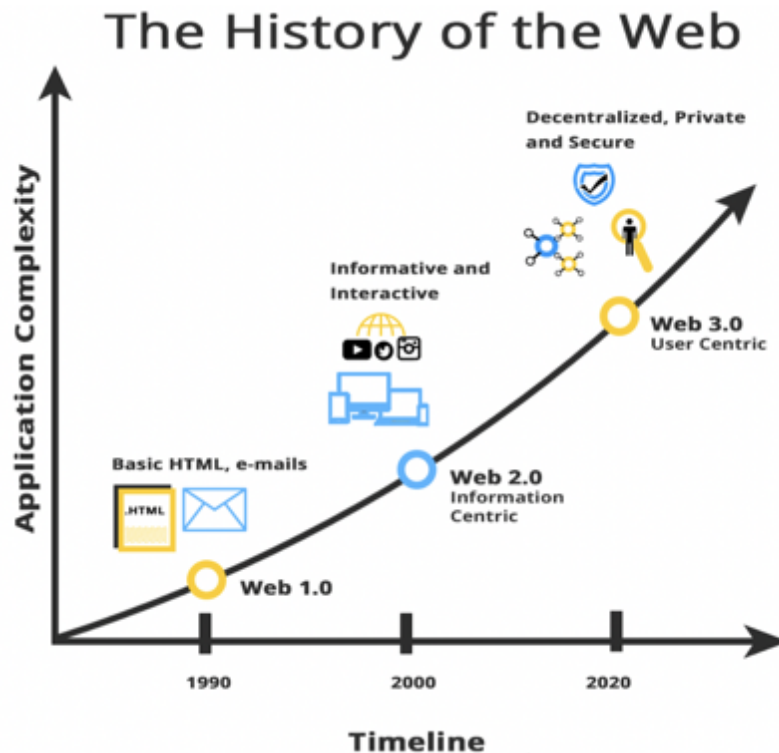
The History of the Web

Application Complexity

Decentralized, Private and Secure

Informative and Interactive

Web 3.0
User Centric

Basic HTML, e-mails

.HTML

Web 2.0
Information Centric

Web 1.0

1990

2000

2020

Timeline